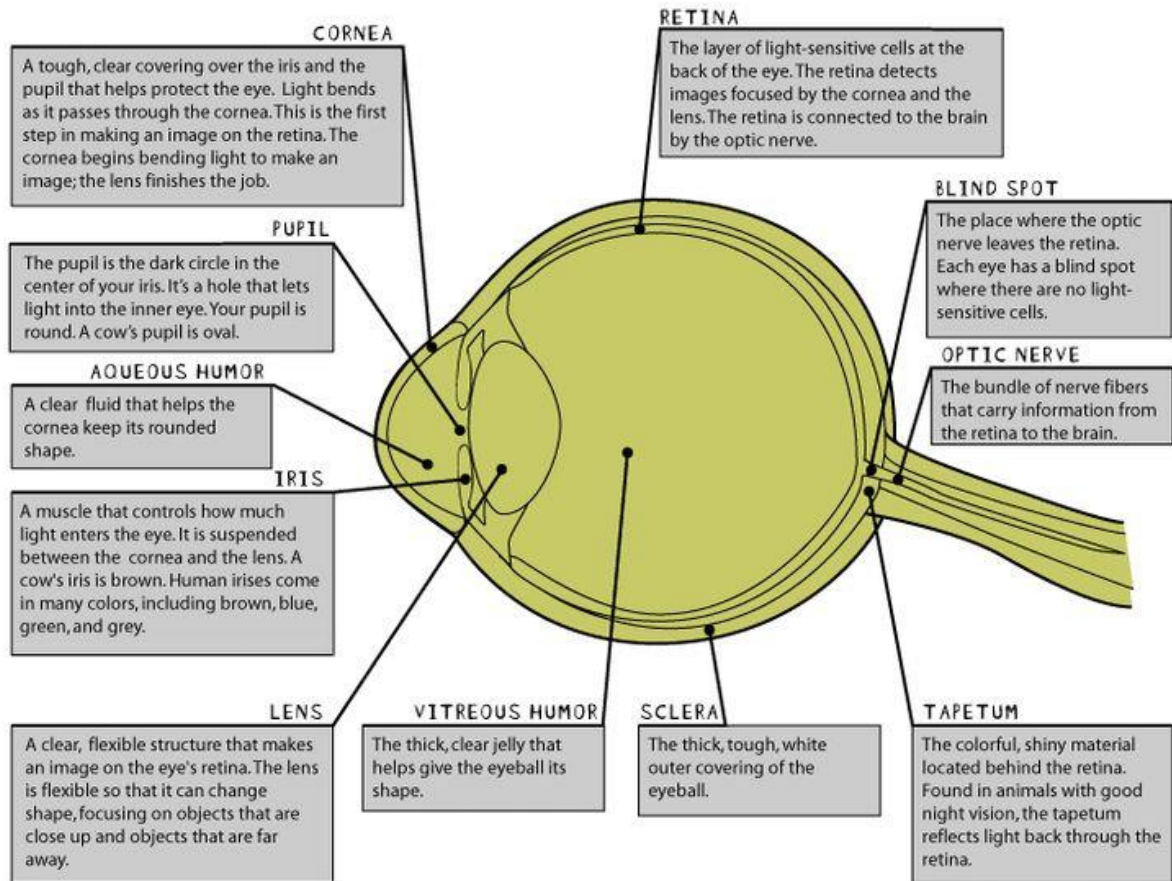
CORNEA

A tough, clear covering over the iris and the pupil that helps protect the eye. Light bends as it passes through the cornea. This is the first step in making an image on the retina. The cornea begins bending light to make an image; the lens finishes the job.

RETINA

The layer of light-sensitive cells at the back of the eye. The retina detects images focused by the cornea and the lens. The retina is connected to the brain by the optic nerve.

PUPIL

The pupil is the dark circle in the center of your iris. It's a hole that lets light into the inner eye. Your pupil is round. A cow's pupil is oval.

BLIND SPOT

The place where the optic nerve leaves the retina. Each eye has a blind spot where there are no light-sensitive cells.

AQUEOUS HUMOR

A clear fluid that helps the cornea keep its rounded shape.

OPTIC NERVE

The bundle of nerve fibers that carry information from the retina to the brain.

IRIS

A muscle that controls how much light enters the eye. It is suspended between the cornea and the lens. A cow's iris is brown. Human irises come in many colors, including brown, blue, green, and grey.

LENS

A clear, flexible structure that makes an image on the eye's retina. The lens is flexible so that it can change shape, focusing on objects that are close up and objects that are far away.

VITREOUS HUMOR

The thick, clear jelly that helps give the eyeball its shape.

SCLERA

The thick, tough, white outer covering of the eyeball.

TAPETUM

The colorful, shiny material located behind the retina. Found in animals with good night vision, the tapetum reflects light back through the retina.